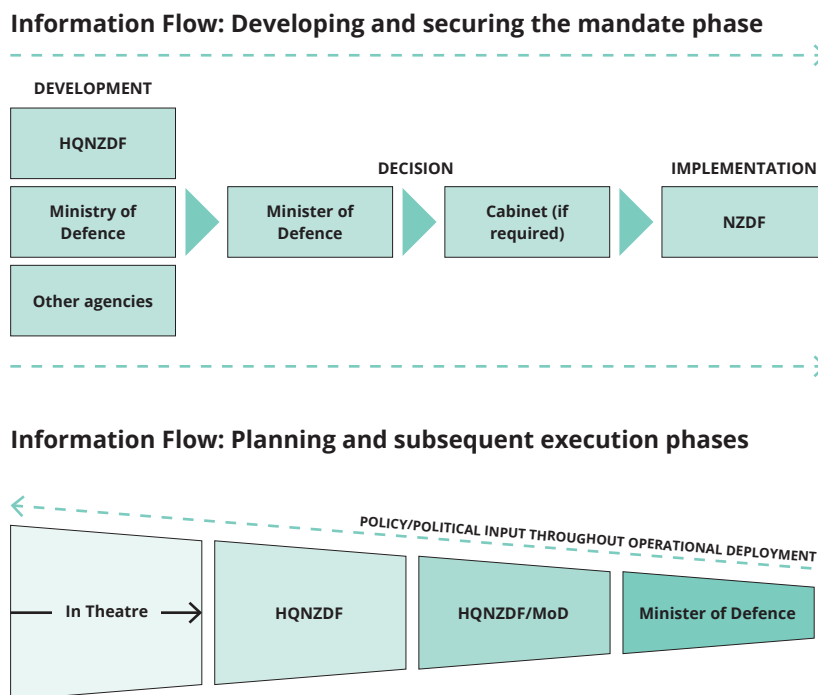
Information Flow: Developing and securing the mandate phase

DEVELOPMENT

HQNZDF

Ministry of Defence

Other agencies

DECISION

Minister of Defence

Cabinet (if required)

IMPLEMENTATION

NZDF

Information Flow: Planning and subsequent execution phases

POLICY/POLITICAL INPUT THROUGHOUT OPERATIONAL DEPLOYMENT

In Theatre

HQNZDF

HQNZDF/MoD

Minister of Defence